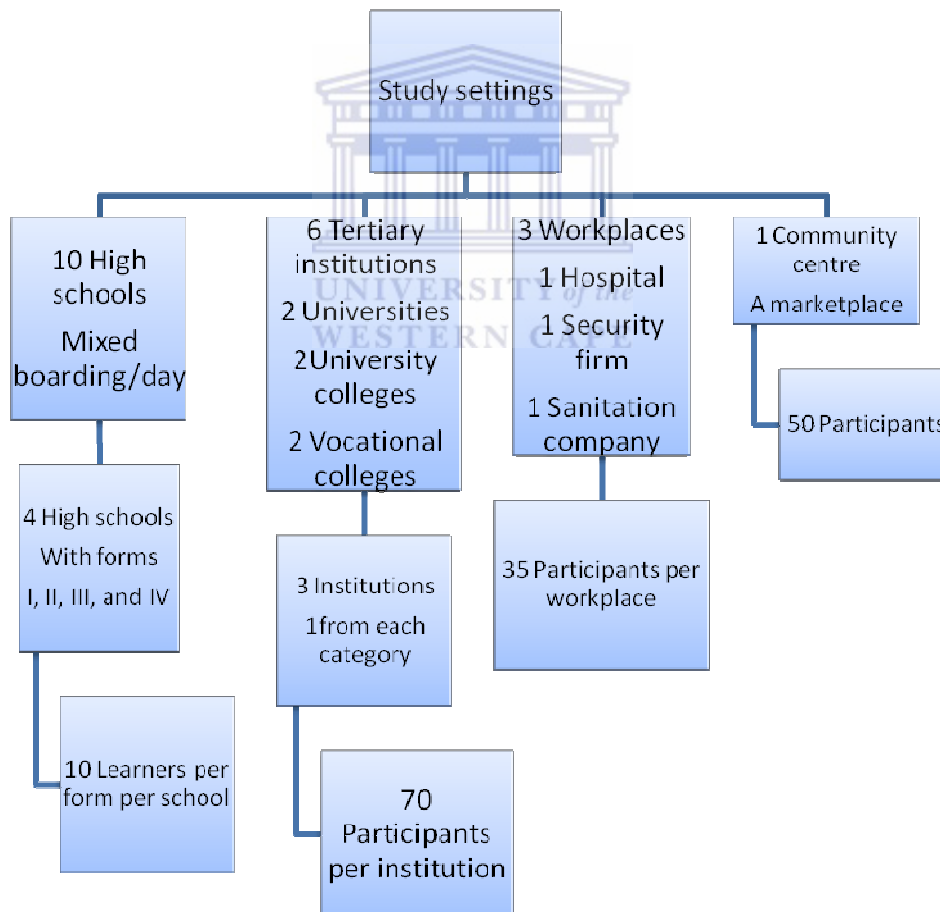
Study settings

10 High schools
Mixed boarding/day

4 High schools
With forms
I, II, III, and IV

10 Learners per form per school

6 Tertiary institutions
2 Universities
2University colleges
2 Vocational colleges

3 Institutions
1from each category

70
Participants per institution

3 Workplaces
1 Hospital
1 Security firm
1 Sanitation company

35 Participants per workplace

1 Community centre
A marketplace

50 Participants

UNIVERSITY of the
WESTERN CAPE